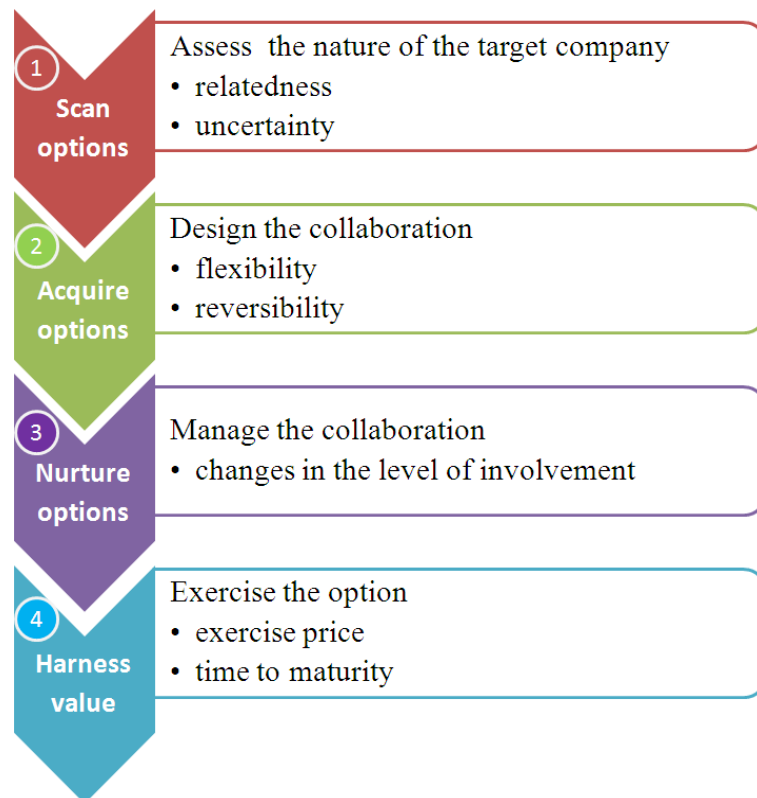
1
Scan options

Assess the nature of the target company
• relatedness
• uncertainty

2
Acquire options

Design the collaboration
• flexibility
• reversibility

3
Nurture options

Manage the collaboration
• changes in the level of involvement

4
Harness value

Exercise the option
• exercise price
• time to maturity